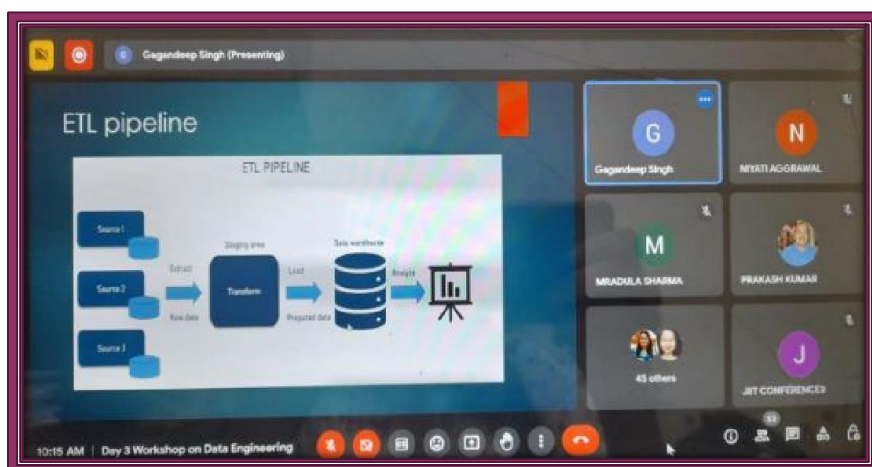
G Gagandeep Singh (Presenting)

ETL pipeline

ETL PIPELINE

Source 1

Source 2

Source 3

Extract

Raw data

Staging area

Transform

Load

Prepared data

Data warehouse

Analyze

G
Gagandeep Singh

N
NIYATI AGGRAWAL

M
MRADULA SHARMA

PRAKASH KUMAR

45 others

J
JIIT CONFERENCES

10:15 AM | Day 3 Workshop on Data Engineering

53